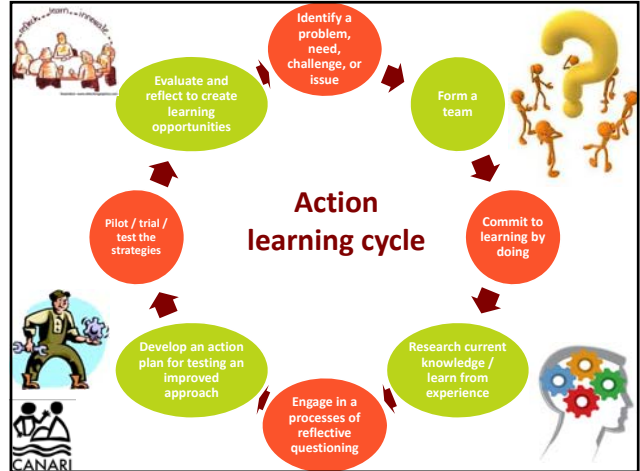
Identify a problem, need, challenge, or issue

Form a team

Commit to learning by doing

Research current knowledge / learn from experience

Engage in a processes of reflective questioning

Develop an action plan for testing an improved approach

Pilot / trial / test the strategies

Evaluate and reflect to create learning opportunities

Action learning cycle

...refresh....learn....innovate...

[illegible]

CANARI